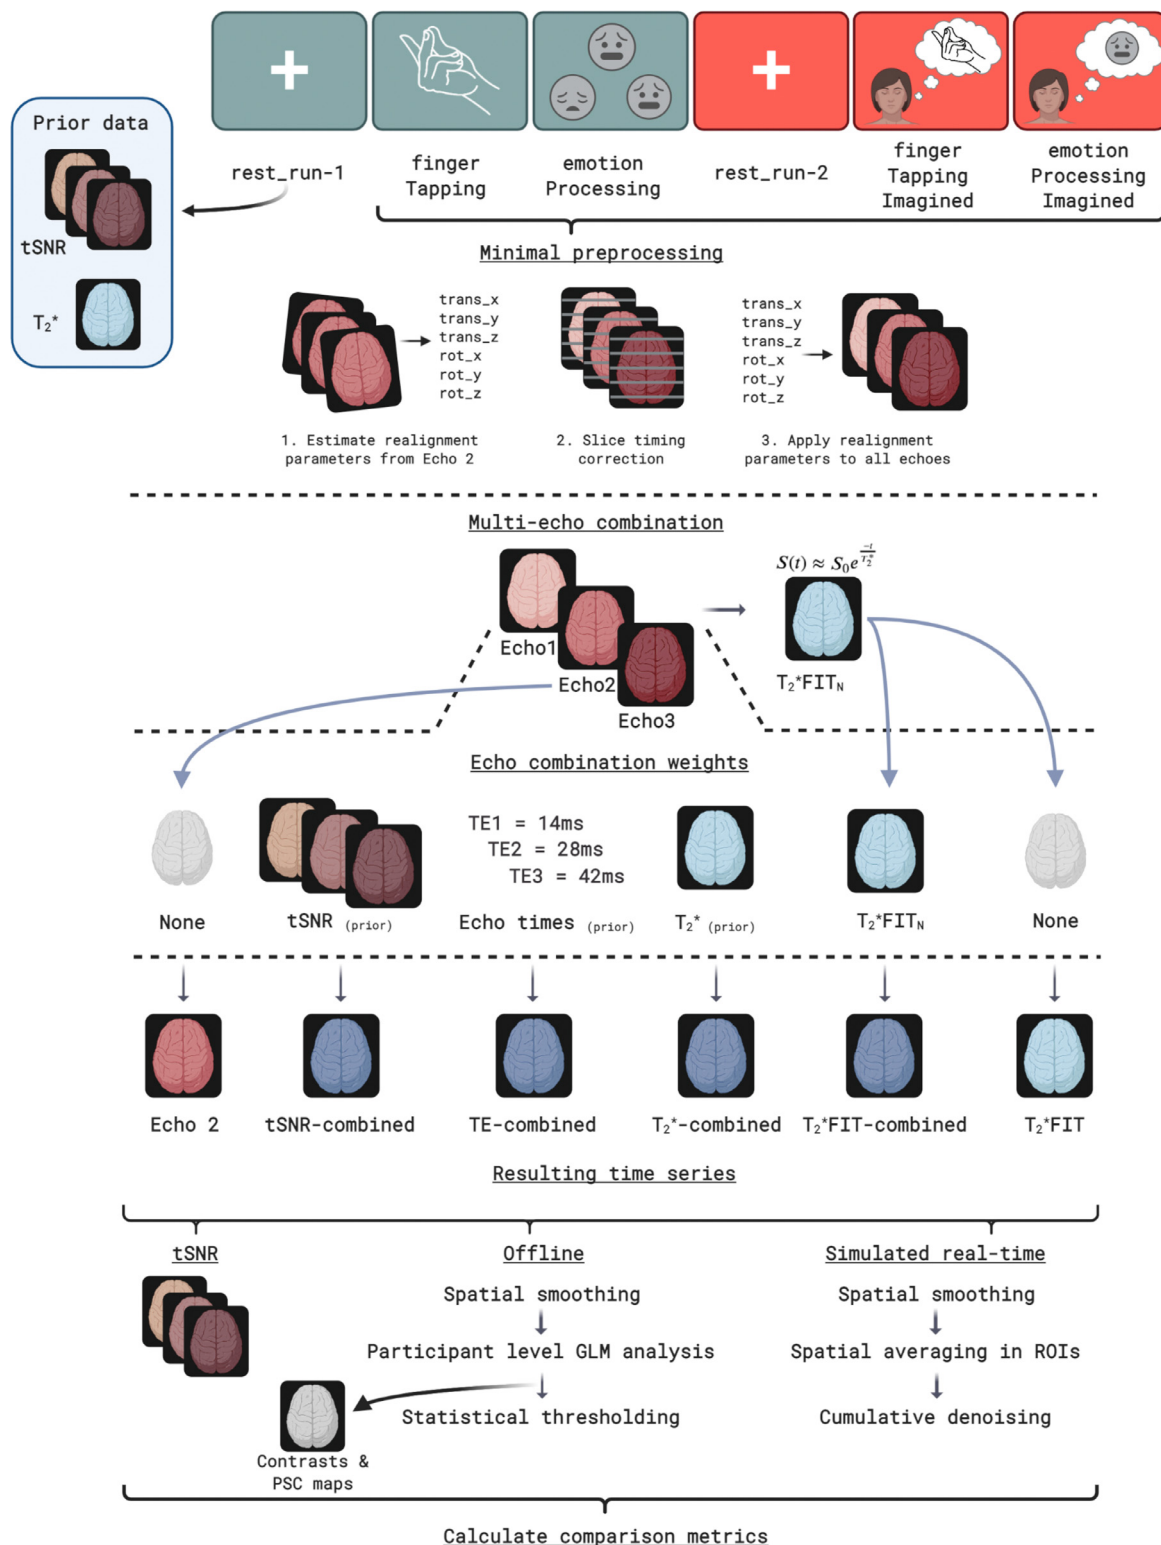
Prior data

tSNR

$T_2^*$

rest_run-1

finger Tapping

emotion Processing

rest_run-2

finger Tapping Imagined

emotion Processing Imagined

Minimal preprocessing

trans_x
trans_y
trans_z
rot_x
rot_y
rot_z

trans_x
trans_y
trans_z
rot_x
rot_y
rot_z

1. Estimate realignment parameters from Echo 2

2. Slice timing correction

3. Apply realignment parameters to all echoes

Multi-echo combination

$S(t) \approx S_0 e^{\frac{-t}{T_2^*}}$

Echo1

Echo2

Echo3

$T_2^*FIT_N$

Echo combination weights

TE1 = 14ms
TE2 = 28ms
TE3 = 42ms

None

tSNR (prior)

Echo times (prior)

$T_2^*$ (prior)

$T_2^*FIT_N$

None

Echo 2

tSNR-combined

TE-combined

$T_2^*$-combined

$T_2^*$FIT-combined

$T_2^*$FIT

Resulting time series

tSNR

Offline

Spatial smoothing

Participant level GLM analysis

Statistical thresholding

Contrasts & PSC maps

Simulated real-time

Spatial smoothing

Spatial averaging in ROIs

Cumulative denoising

Calculate comparison metrics